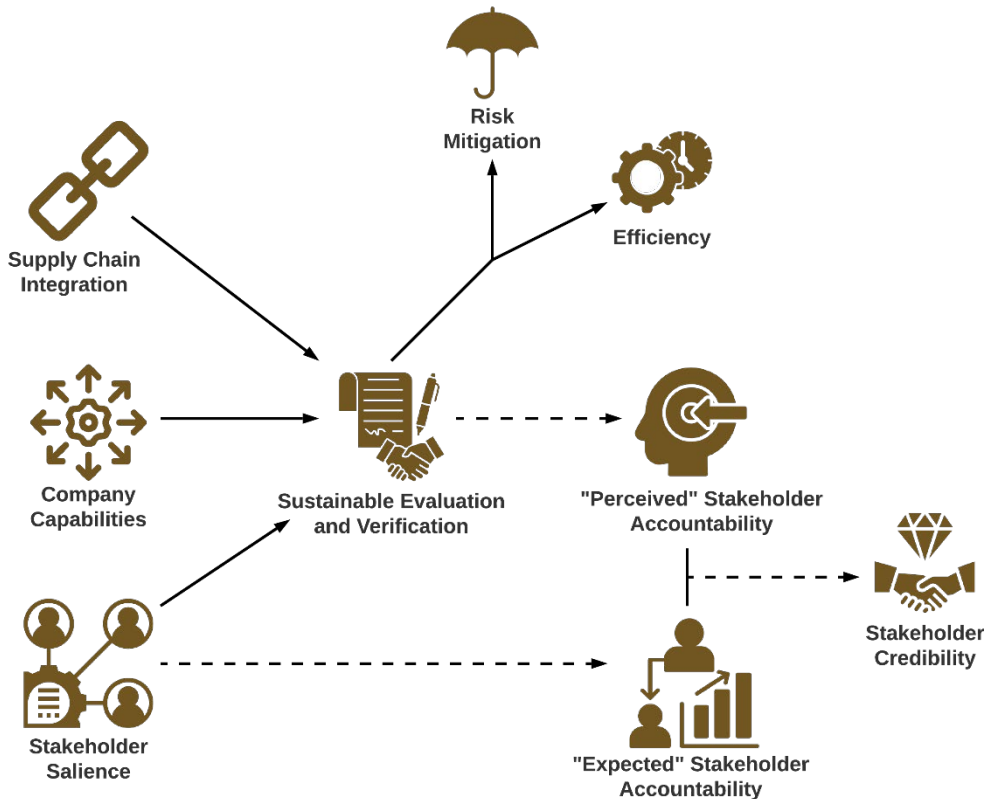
Risk Mitigation

Efficiency

Supply Chain Integration

Company Capabilities

Sustainable Evaluation and Verification

"Perceived" Stakeholder Accountability

Stakeholder Credibility

Stakeholder Salience

"Expected" Stakeholder Accountability